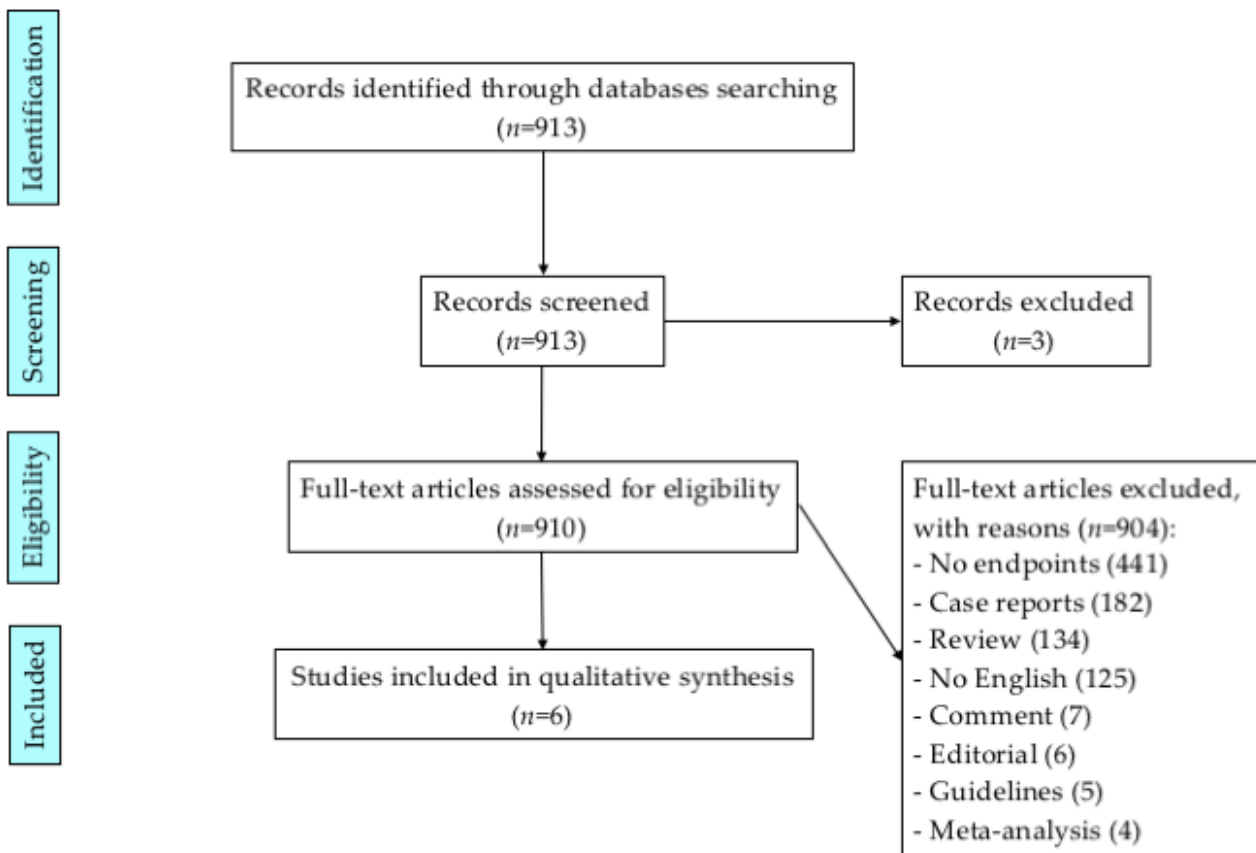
Identification

Records identified through databases searching ($n$=913)

Screening

Records screened ($n$=913)

Records excluded ($n$=3)

Eligibility

Full-text articles assessed for eligibility ($n$=910)

Full-text articles excluded, with reasons ($n$=904):
- No endpoints (441)
- Case reports (182)
- Review (134)
- No English (125)
- Comment (7)
- Editorial (6)
- Guidelines (5)
- Meta-analysis (4)

Included

Studies included in qualitative synthesis ($n$=6)